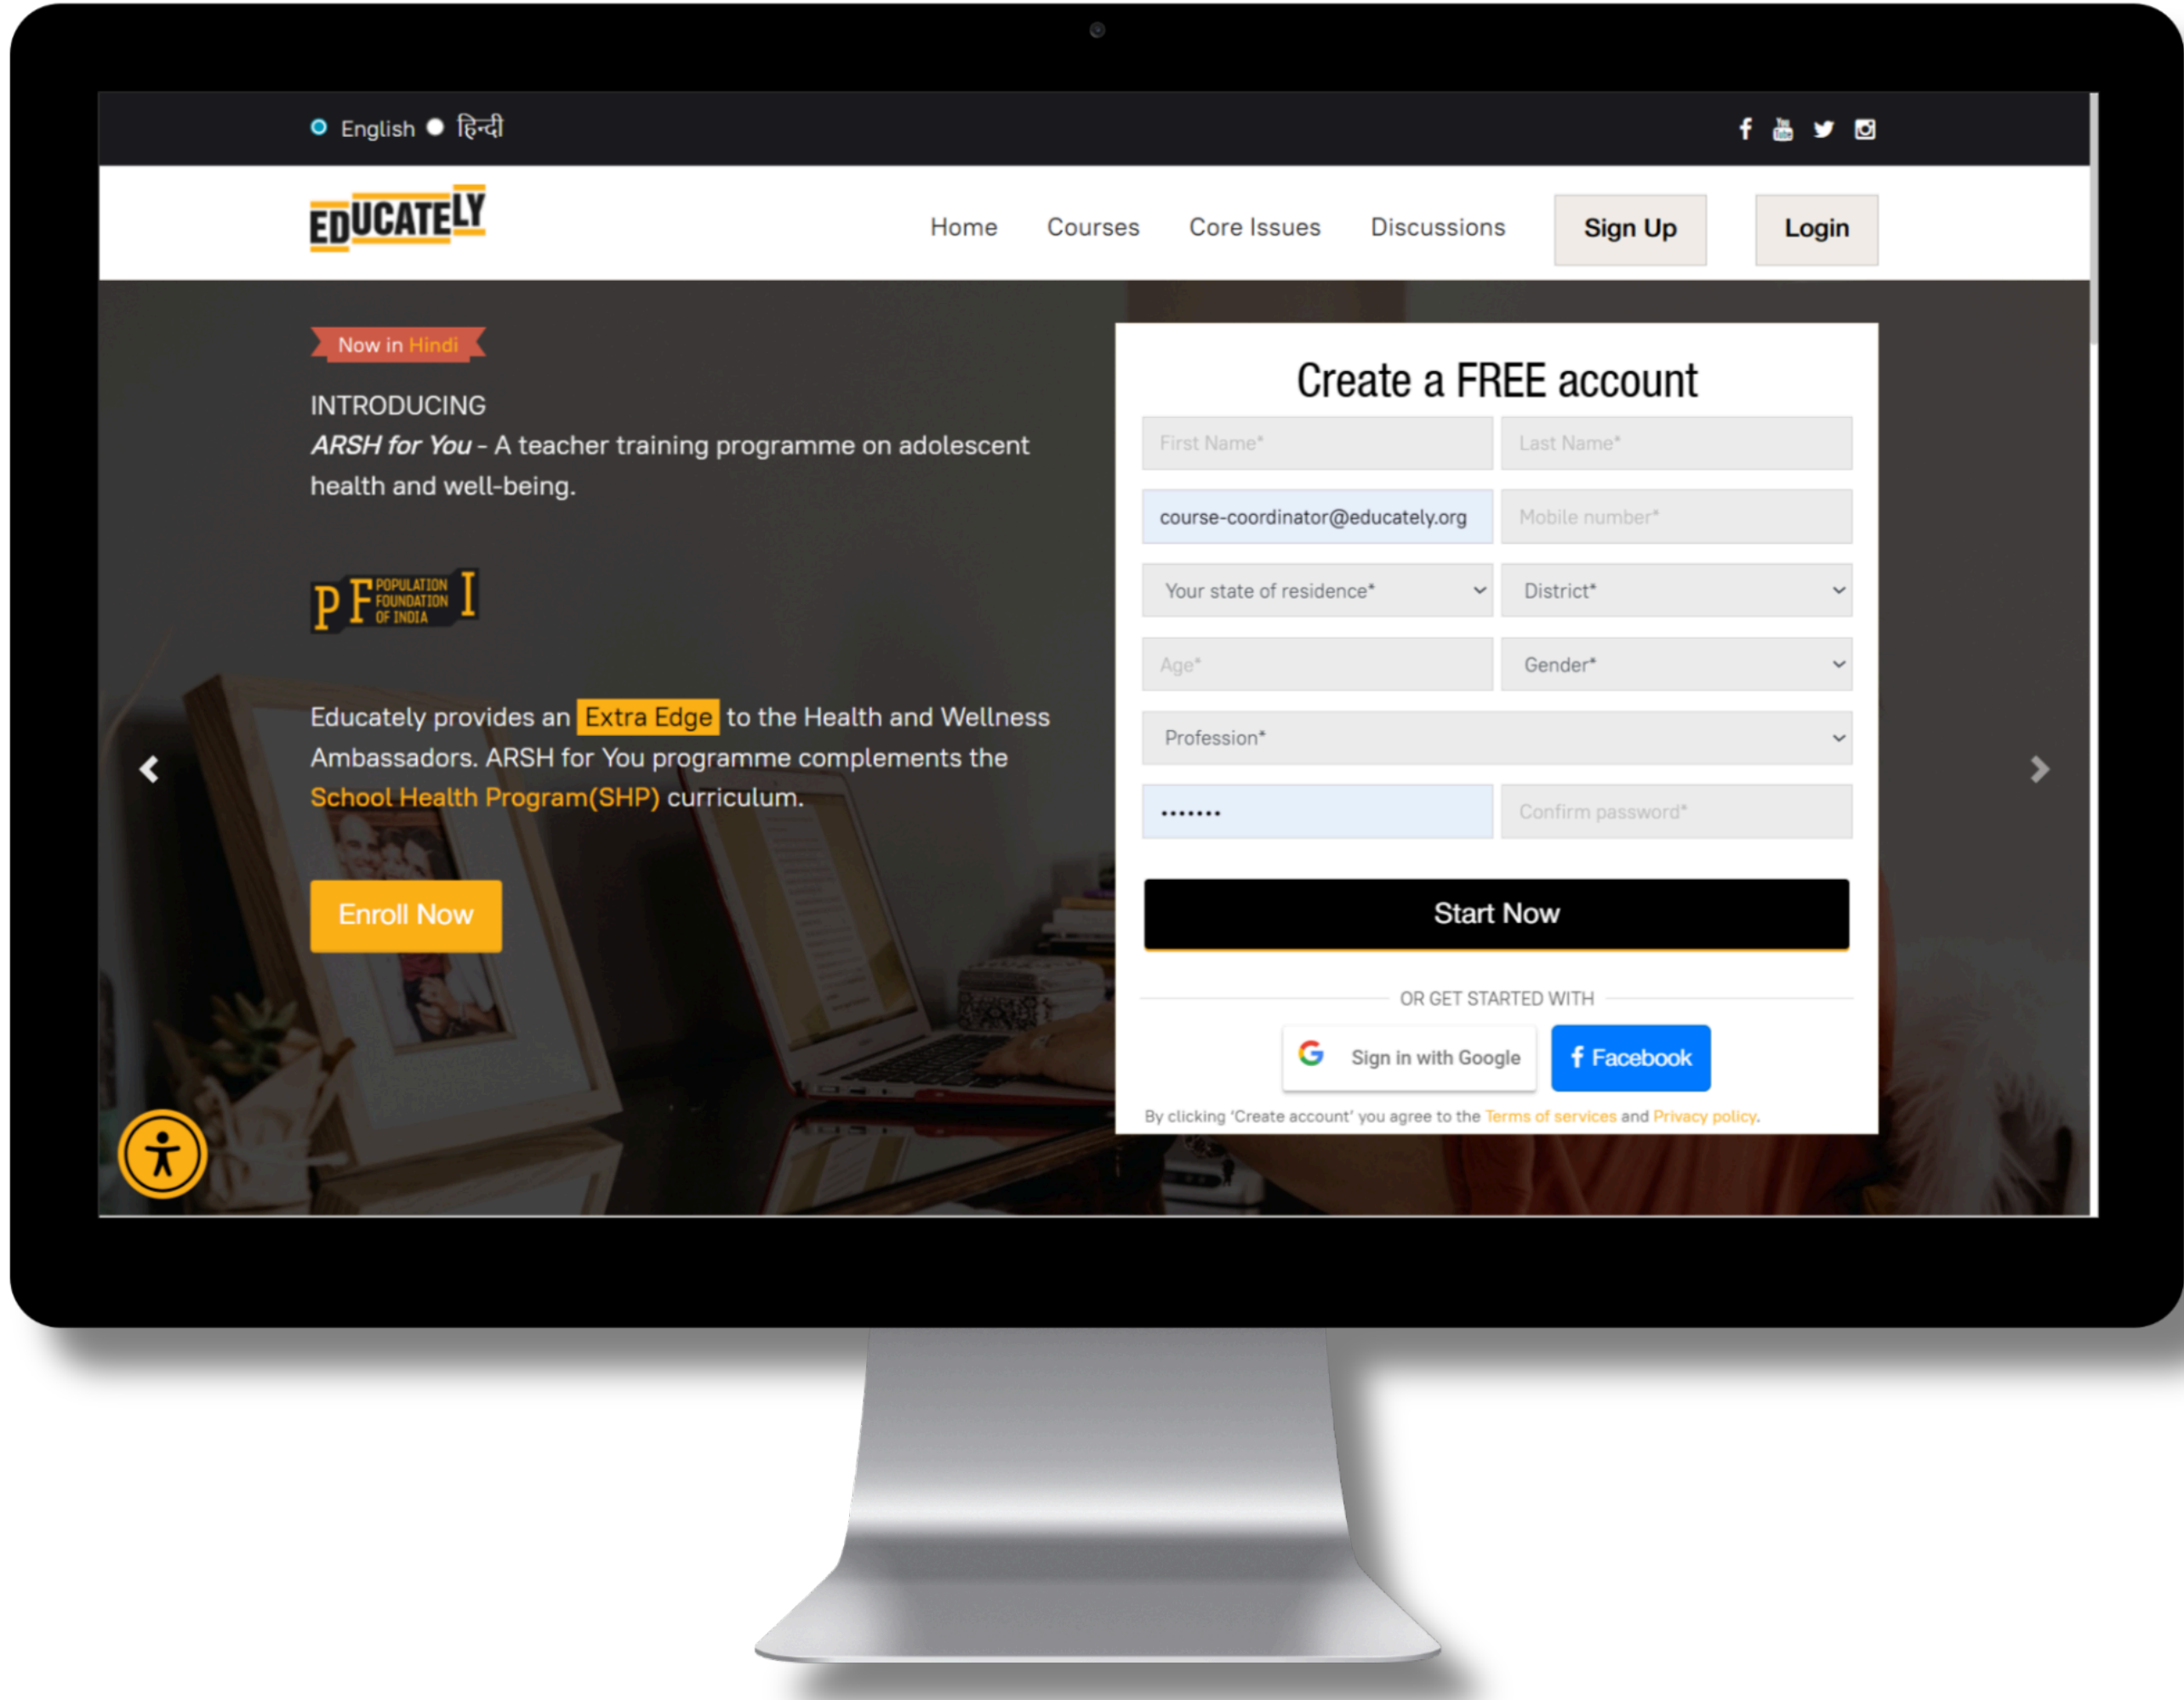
English हिन्दी

EDUCATELY

Home Courses Core Issues Discussions Sign Up Login

Now in Hindi

INTRODUCING
*ARSH for You* - A teacher training programme on adolescent health and well-being.

P F POPULATION FOUNDATION OF INDIA I

Educately provides an Extra Edge to the Health and Wellness Ambassadors. ARSH for You programme complements the School Health Program(SHP) curriculum.

Enroll Now

Create a FREE account

First Name*
Last Name*
course-coordinator@educately.org
Mobile number*
Your state of residence*
District*
Age*
Gender*
Profession*
•••••••
Confirm password*

Start Now

OR GET STARTED WITH

Sign in with Google
Facebook

By clicking 'Create account' you agree to the Terms of services and Privacy policy.